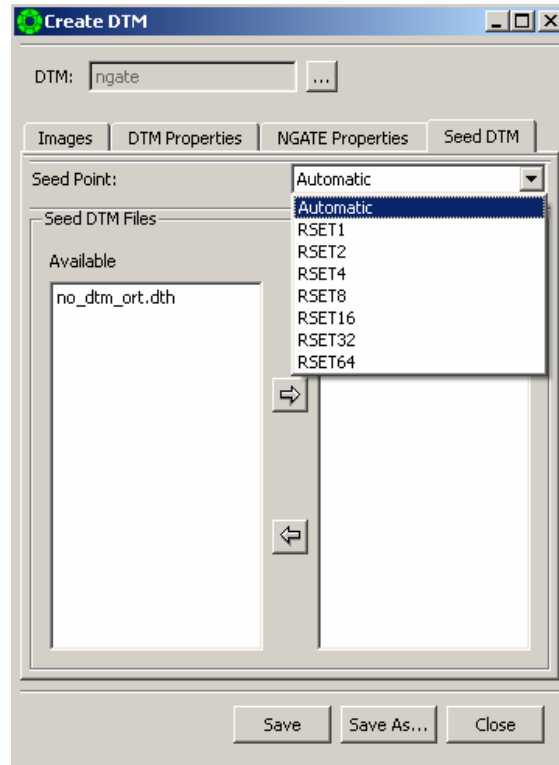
Create DTM

DTM: ngate ...

Images | DTM Properties | NGATE Properties | Seed DTM

Seed Point: Automatic

Automatic
RSET1
RSET2
RSET4
RSET8
RSET16
RSET32
RSET64

Seed DTM Files

Available

no_dtm_ort.dth

Save | Save As... | Close